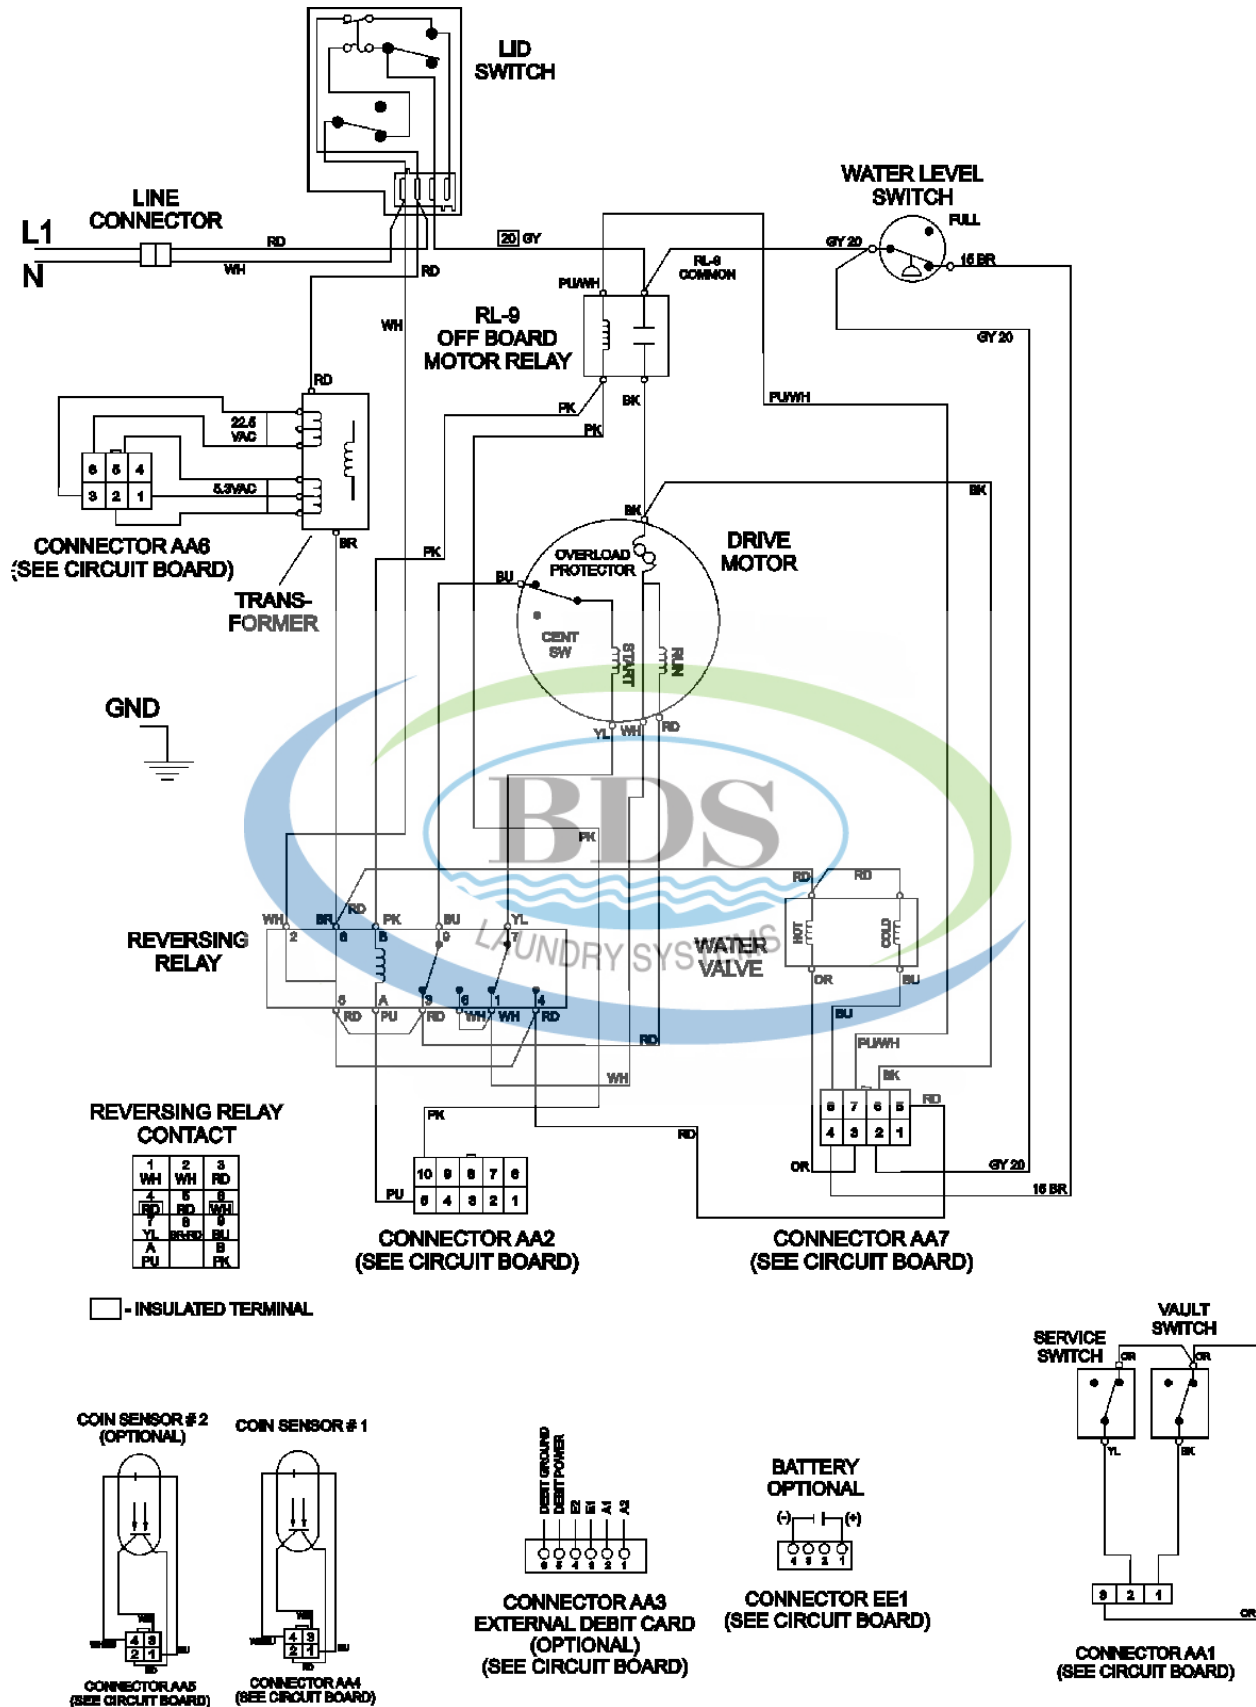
LID SWITCH

LINE CONNECTOR

L1

N

RD

WH

RD

20 GY

WATER LEVEL SWITCH

FULL

GY 20

16 BR

GY 20

RL-9 COMMON

PU/WH

WH

RL-9 OFF BOARD MOTOR RELAY

RD

PK

BK

PU/WH

PK

22.5 VAC

5.3VAC

6 5 4
3 2 1

CONNECTOR AA6 (SEE CIRCUIT BOARD)

TRANS-FORMER

BR

PK

BK

BK

OVERLOAD PROTECTOR

DRIVE MOTOR

BU

CENT SW

START

RUN

YL

WH

RD

GND

BDS

LAUNDRY SYSTEMS

PK

RD

RD

REVERSING RELAY

WH

BR

RD

PK

BU

YL

2

6

B

9

7

WATER VALVE

HOT

COLD

OR

BU

5

A

3

6

1

4

RD

PU

RD

WH

WH

RD

RD

BU

PU/WH

BK

WH

REVERSING RELAY CONTACT

| 1 WH | 2 WH | 3 RD |
|---|---|---|
| 4 RD | 5 RD | 6 WH |
| 7 YL | 8 BR-RD | 9 BU |
| A PU | | B PK |

PK

RD

RD

10 9 8 7 6
5 4 3 2 1

PU

8 7 6 5
4 3 2 1

OR

GY 20

16 BR

CONNECTOR AA2 (SEE CIRCUIT BOARD)

CONNECTOR AA7 (SEE CIRCUIT BOARD)

- INSULATED TERMINAL

VAULT SWITCH

SERVICE SWITCH

OR

OR

YL

BK

COIN SENSOR # 2 (OPTIONAL)

COIN SENSOR # 1

WH

4 3
2 1

BU

RD

CONNECTOR AA5 (SEE CIRCUIT BOARD)

WH

4 3
2 1

BU

RD

CONNECTOR AA4 (SEE CIRCUIT BOARD)

DEBIT GROUND

DEBIT POWER

E2

E1

A1

A2

6 5 4 3 2 1

CONNECTOR AA3 EXTERNAL DEBIT CARD (OPTIONAL) (SEE CIRCUIT BOARD)

BATTERY OPTIONAL

(-)

(+)

4 3 2 1

CONNECTOR EE1 (SEE CIRCUIT BOARD)

3 2 1

OR

CONNECTOR AA1 (SEE CIRCUIT BOARD)